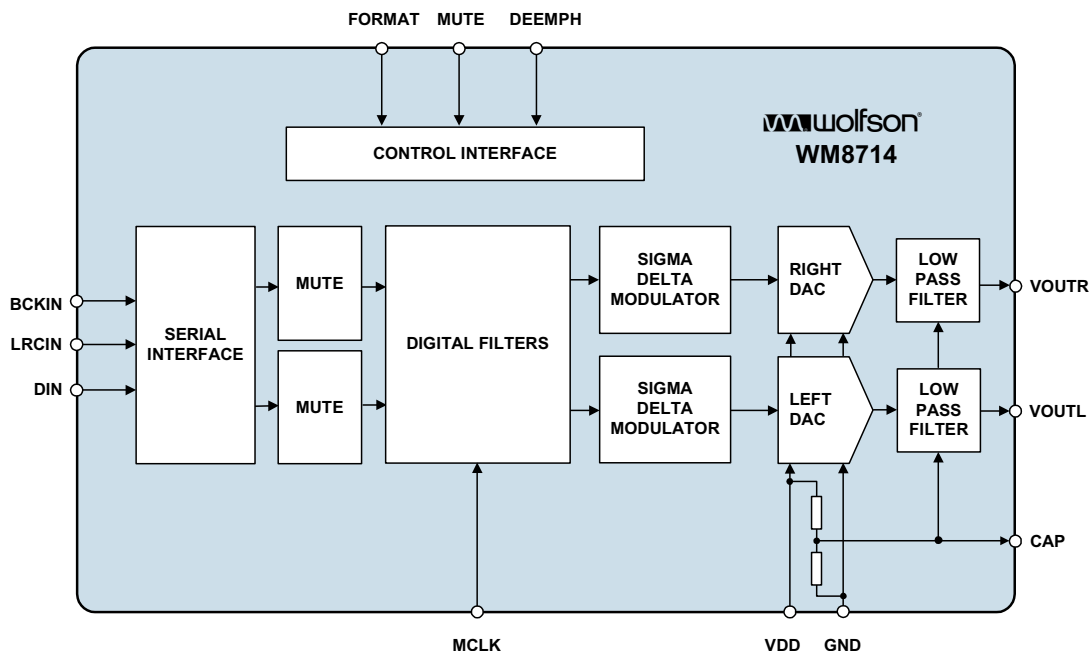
FORMAT MUTE DEEMPH

wolfson
WM8714

CONTROL INTERFACE

BCKIN
LRCIN
DIN

SERIAL INTERFACE

MUTE

MUTE

DIGITAL FILTERS

SIGMA DELTA MODULATOR

SIGMA DELTA MODULATOR

RIGHT DAC

LEFT DAC

LOW PASS FILTER

LOW PASS FILTER

VOUTR
VOUTL
CAP

MCLK
VDD GND